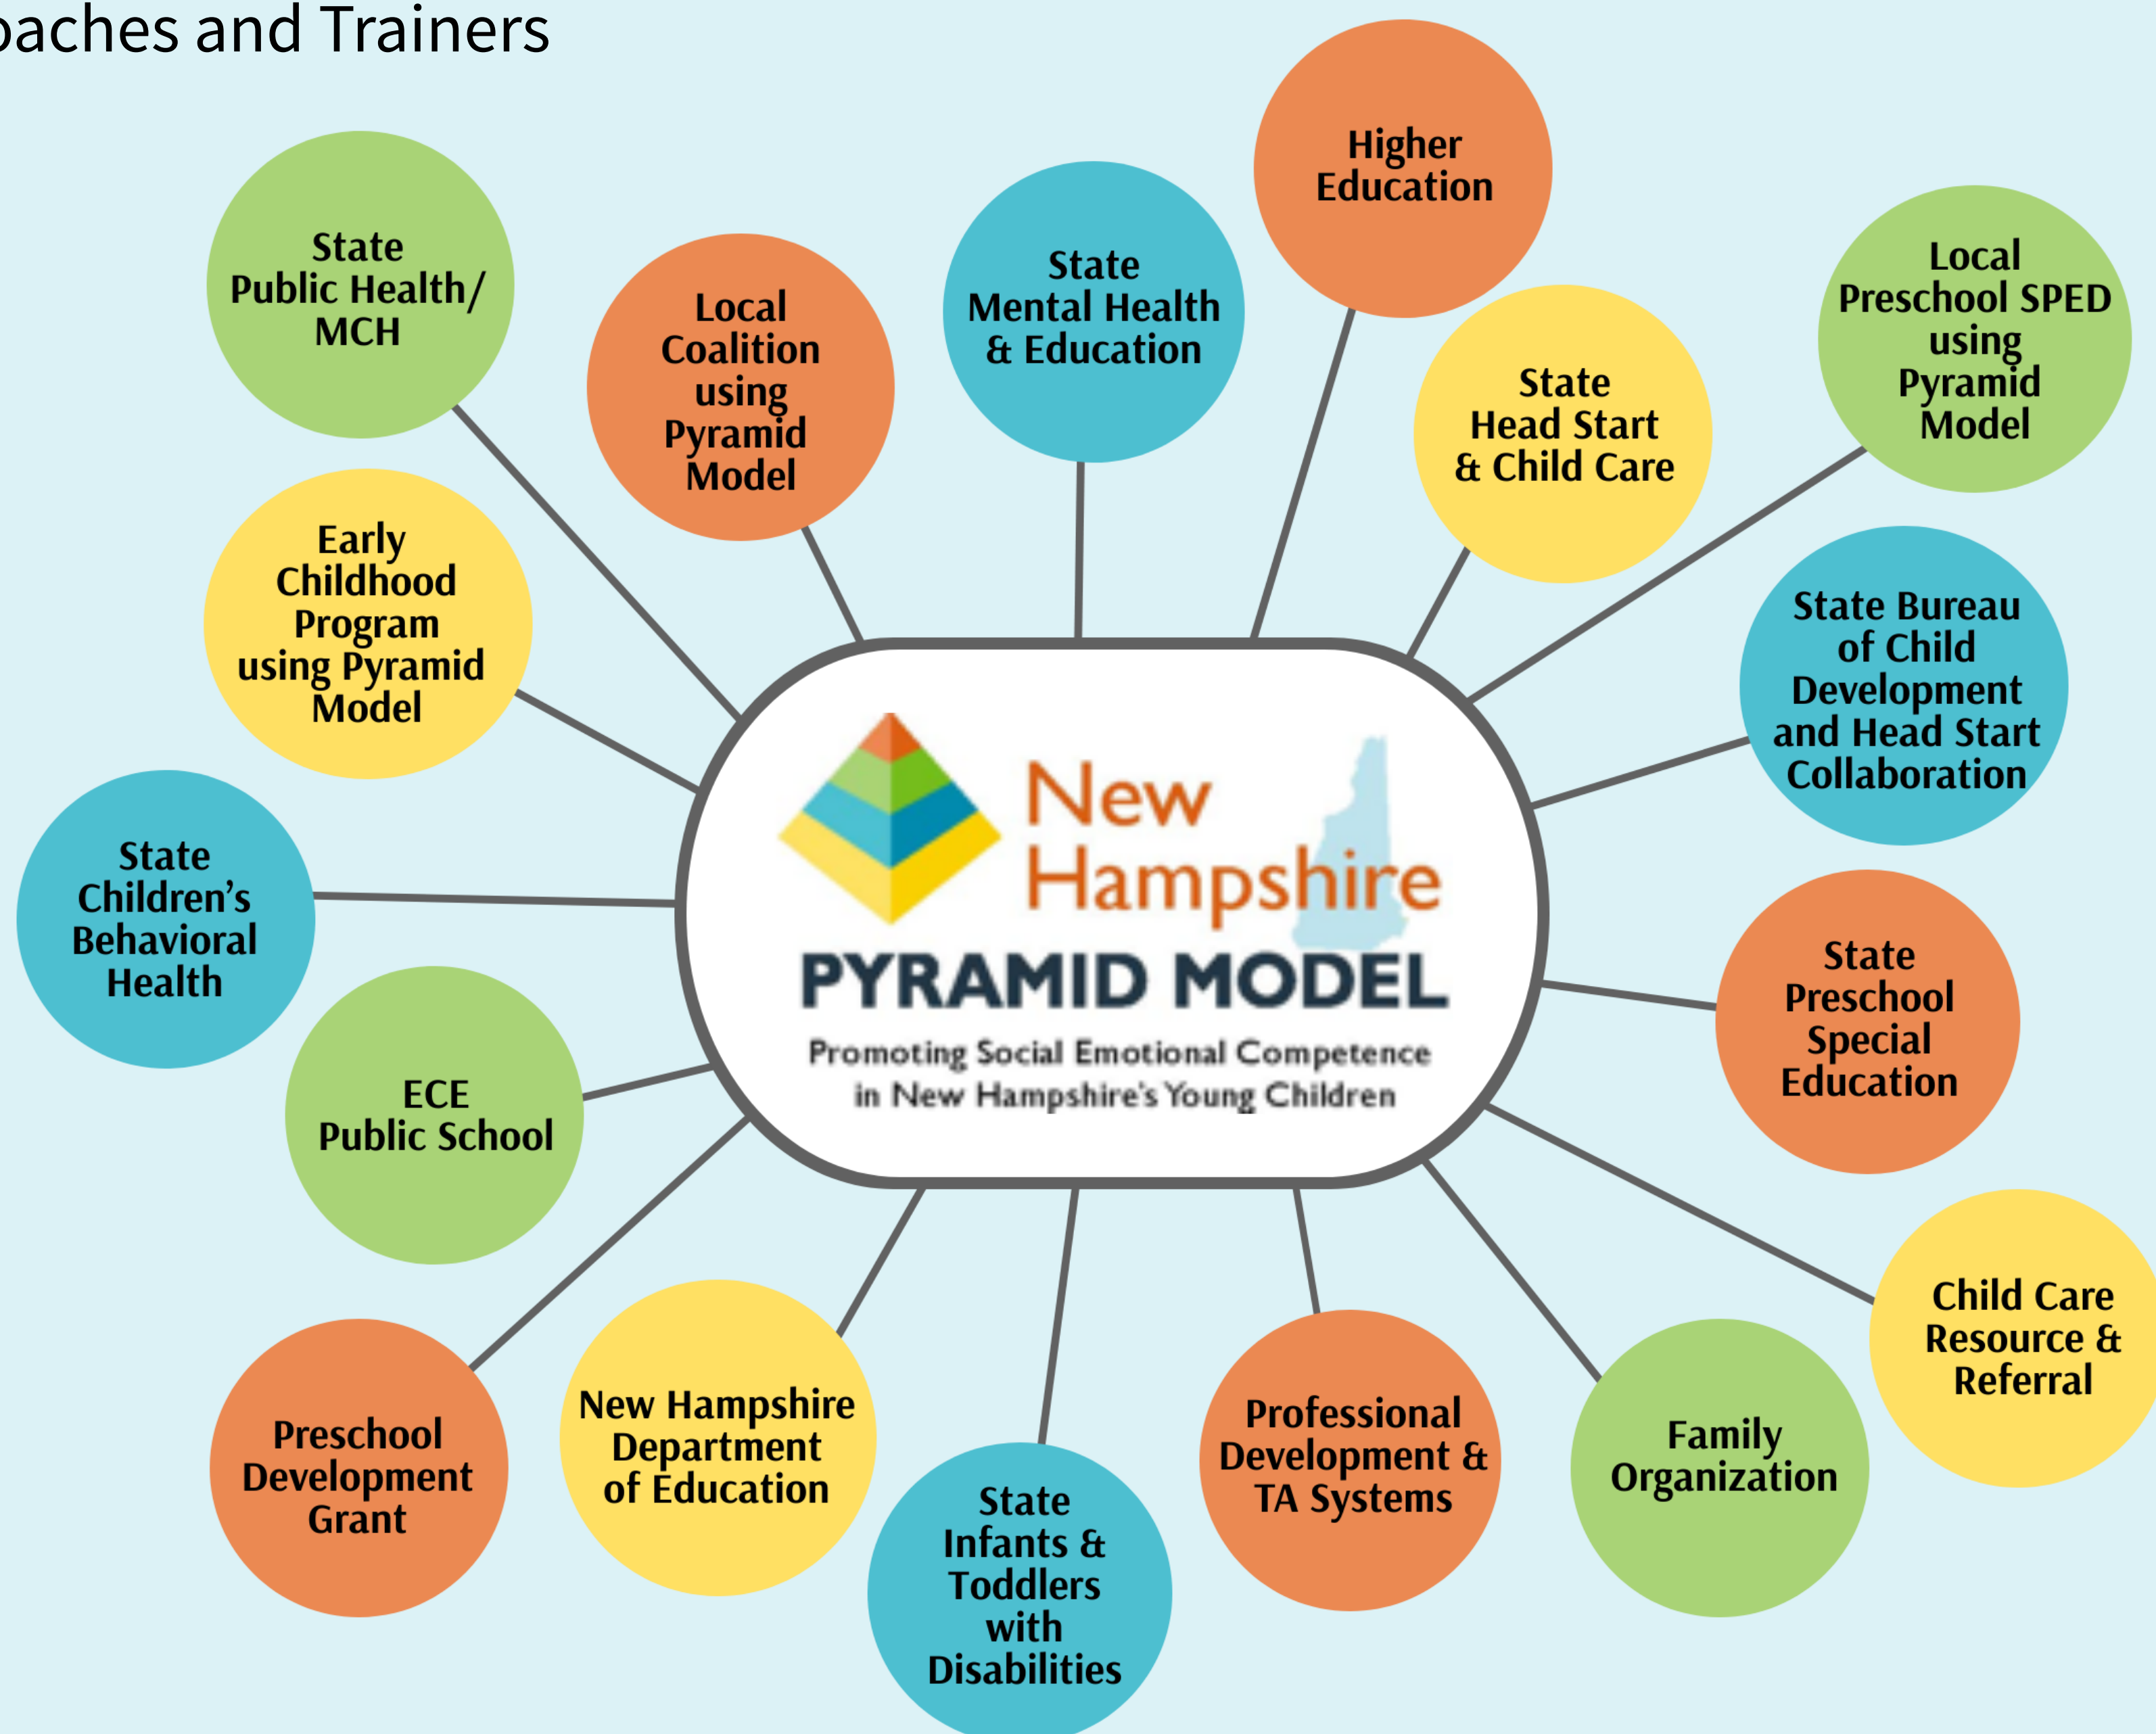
oaches and Trainers

State Public Health/ MCH

Local Coalition using Pyramid Model

State Mental Health & Education

Higher Education

State Head Start & Child Care

Local Preschool SPED using Pyramid Model

Early Childhood Program using Pyramid Model

New Hampshire PYRAMID MODEL

Promoting Social Emotional Competence in New Hampshire's Young Children

State Bureau of Child Development and Head Start Collaboration

State Children's Behavioral Health

ECE Public School

State Preschool Special Education

Child Care Resource & Referral

Preschool Development Grant

New Hampshire Department of Education

State Infants & Toddlers with Disabilities

Professional Development & TA Systems

Family Organization